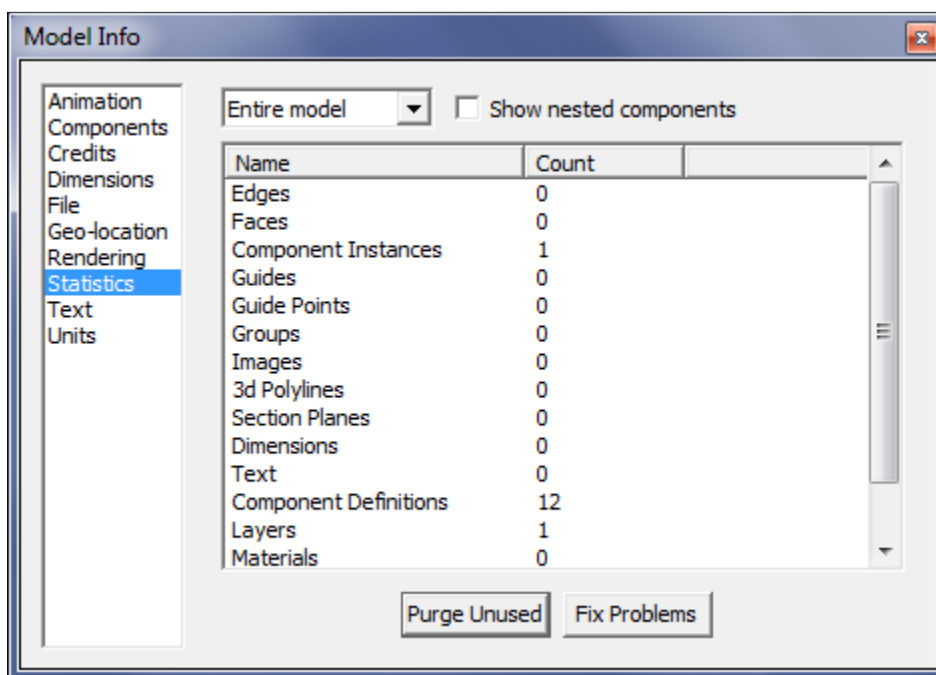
Model Info

Animation
Components
Credits
Dimensions
File
Geo-location
Rendering
Statistics
Text
Units

Entire model
Show nested components

| Name | Count |
|---|---|
| Edges | 0 |
| Faces | 0 |
| Component Instances | 1 |
| Guides | 0 |
| Guide Points | 0 |
| Groups | 0 |
| Images | 0 |
| 3d Polylines | 0 |
| Section Planes | 0 |
| Dimensions | 0 |
| Text | 0 |
| Component Definitions | 12 |
| Layers | 1 |
| Materials | 0 |

Purge Unused
Fix Problems